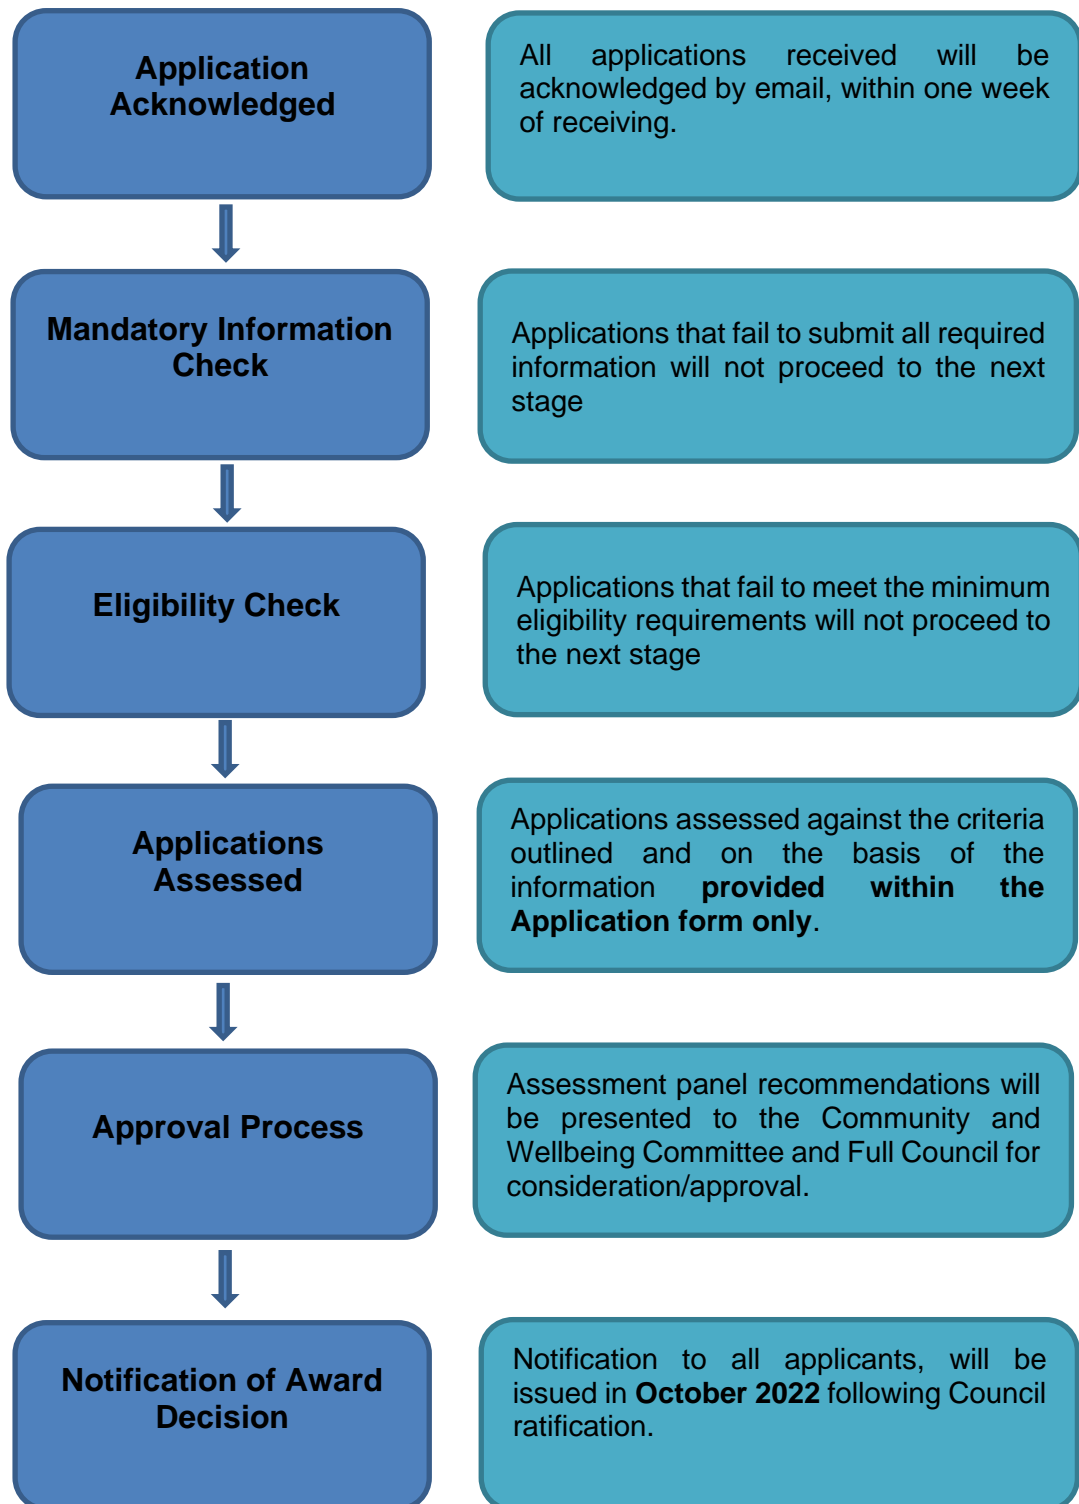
Application Acknowledged

All applications received will be acknowledged by email, within one week of receiving.

Mandatory Information Check

Applications that fail to submit all required information will not proceed to the next stage

Eligibility Check

Applications that fail to meet the minimum eligibility requirements will not proceed to the next stage

Applications Assessed

Applications assessed against the criteria outlined and on the basis of the information **provided within the Application form only**.

Approval Process

Assessment panel recommendations will be presented to the Community and Wellbeing Committee and Full Council for consideration/approval.

Notification of Award Decision

Notification to all applicants, will be issued in **October 2022** following Council ratification.